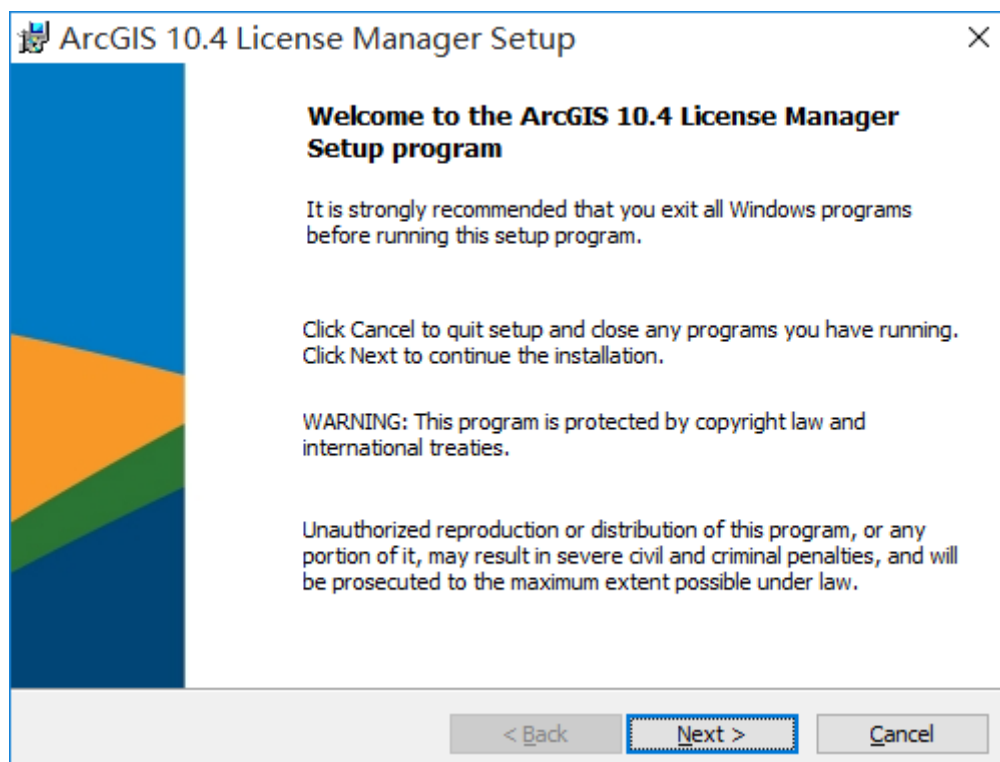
ArcGIS 10.4 License Manager Setup

×

Welcome to the ArcGIS 10.4 License Manager Setup program

It is strongly recommended that you exit all Windows programs before running this setup program.

Click Cancel to quit setup and close any programs you have running. Click Next to continue the installation.

WARNING: This program is protected by copyright law and international treaties.

Unauthorized reproduction or distribution of this program, or any portion of it, may result in severe civil and criminal penalties, and will be prosecuted to the maximum extent possible under law.

< Back

Next >

Cancel